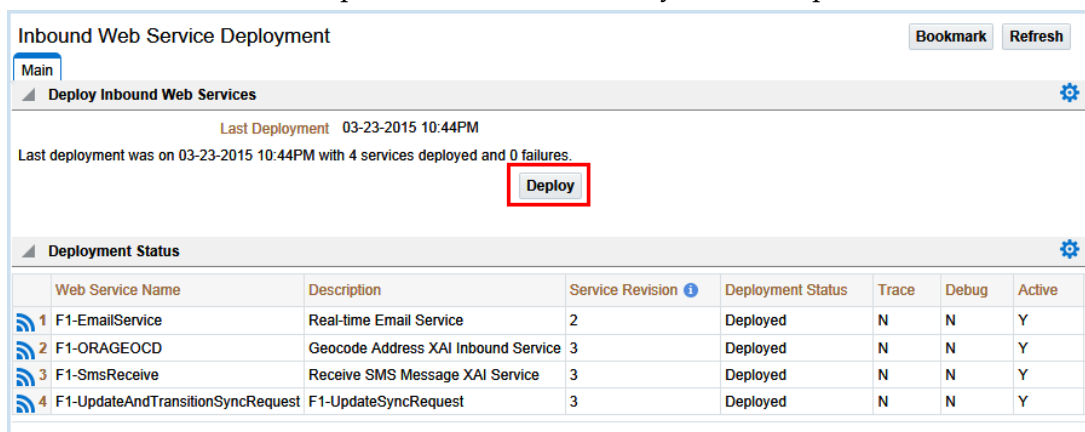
Inbound Web Service Deployment

Bookmark Refresh

Main

Deploy Inbound Web Services

Last Deployment 03-23-2015 10:44PM

Last deployment was on 03-23-2015 10:44PM with 4 services deployed and 0 failures.

Deploy

Deployment Status

| | Web Service Name | Description | Service Revision | Deployment Status | Trace | Debug | Active |
|---|---|---|---|---|---|---|---|
| 1 | F1-EmailService | Real-time Email Service | 2 | Deployed | N | N | Y |
| 2 | F1-ORAGEOCD | Geocode Address XAI Inbound Service | 3 | Deployed | N | N | Y |
| 3 | F1-SmsReceive | Receive SMS Message XAI Service | 3 | Deployed | N | N | Y |
| 4 | F1-UpdateAndTransitionSyncRequest | F1-UpdateSyncRequest | 3 | Deployed | N | N | Y |